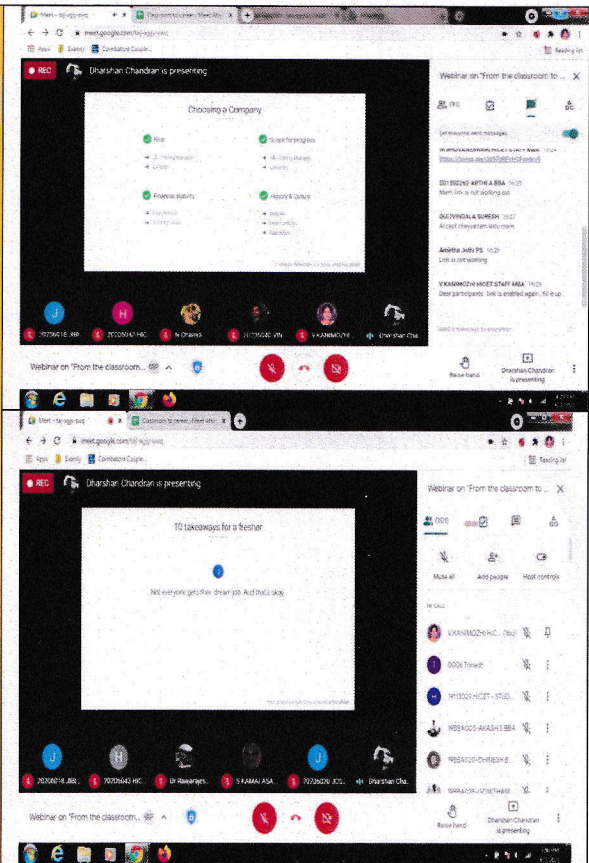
Meet - taj-sqgs-swq
Classroom to career: Meet 
meet.google.com/taj-sqgs-swq
Apps
Coimbatore Couple
Reading list

REC
Dharshan Chandran is presenting

Choosing a Company

Role
Scope for progress
Financial stability
History & Culture

Webinar on "From the classroom to ...
Let everyone send messages
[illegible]
201302212 ARTHI A BBA 16:21
Meet link is not working sir
DULIVINDALA SURESH 16:22
Accept cheyyaram lenu mam
Anietha Jothi PS 16:23
Link is not working
V KANIMOZHI HICET STAFF MBA 16:25
Dear participants, link is enabled again, fill it up...

J
H
N Chanya
V KANIMOZHI
Dharshan Cha...

Webinar on "From the classroom...
Raise hand
Dharshan Chandran is presenting

Meet - taj-sqgs-swq
Classroom to career: Meet 
meet.google.com/taj-sqgs-swq
Apps
Coimbatore Couple
Reading list

REC
Dharshan Chandran is presenting

10 takeaways for a fresher

Not everyone gets their dream job. And that's okay.

Webinar on "From the classroom to ...
(101)
Mute all
Add people
Host controls
In call
V KANIMOZHI HIC... (You)
0006 Trinadh
HICET - STUD...
BBA - AKASH S BBA
BBA - DHINESH B
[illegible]

J
H
Dr Rasaraja...
S KAMAL ASA...
J
Dharshan Cha...

Webinar on "From the classroom...
Raise hand
Dharshan Chandran is presenting